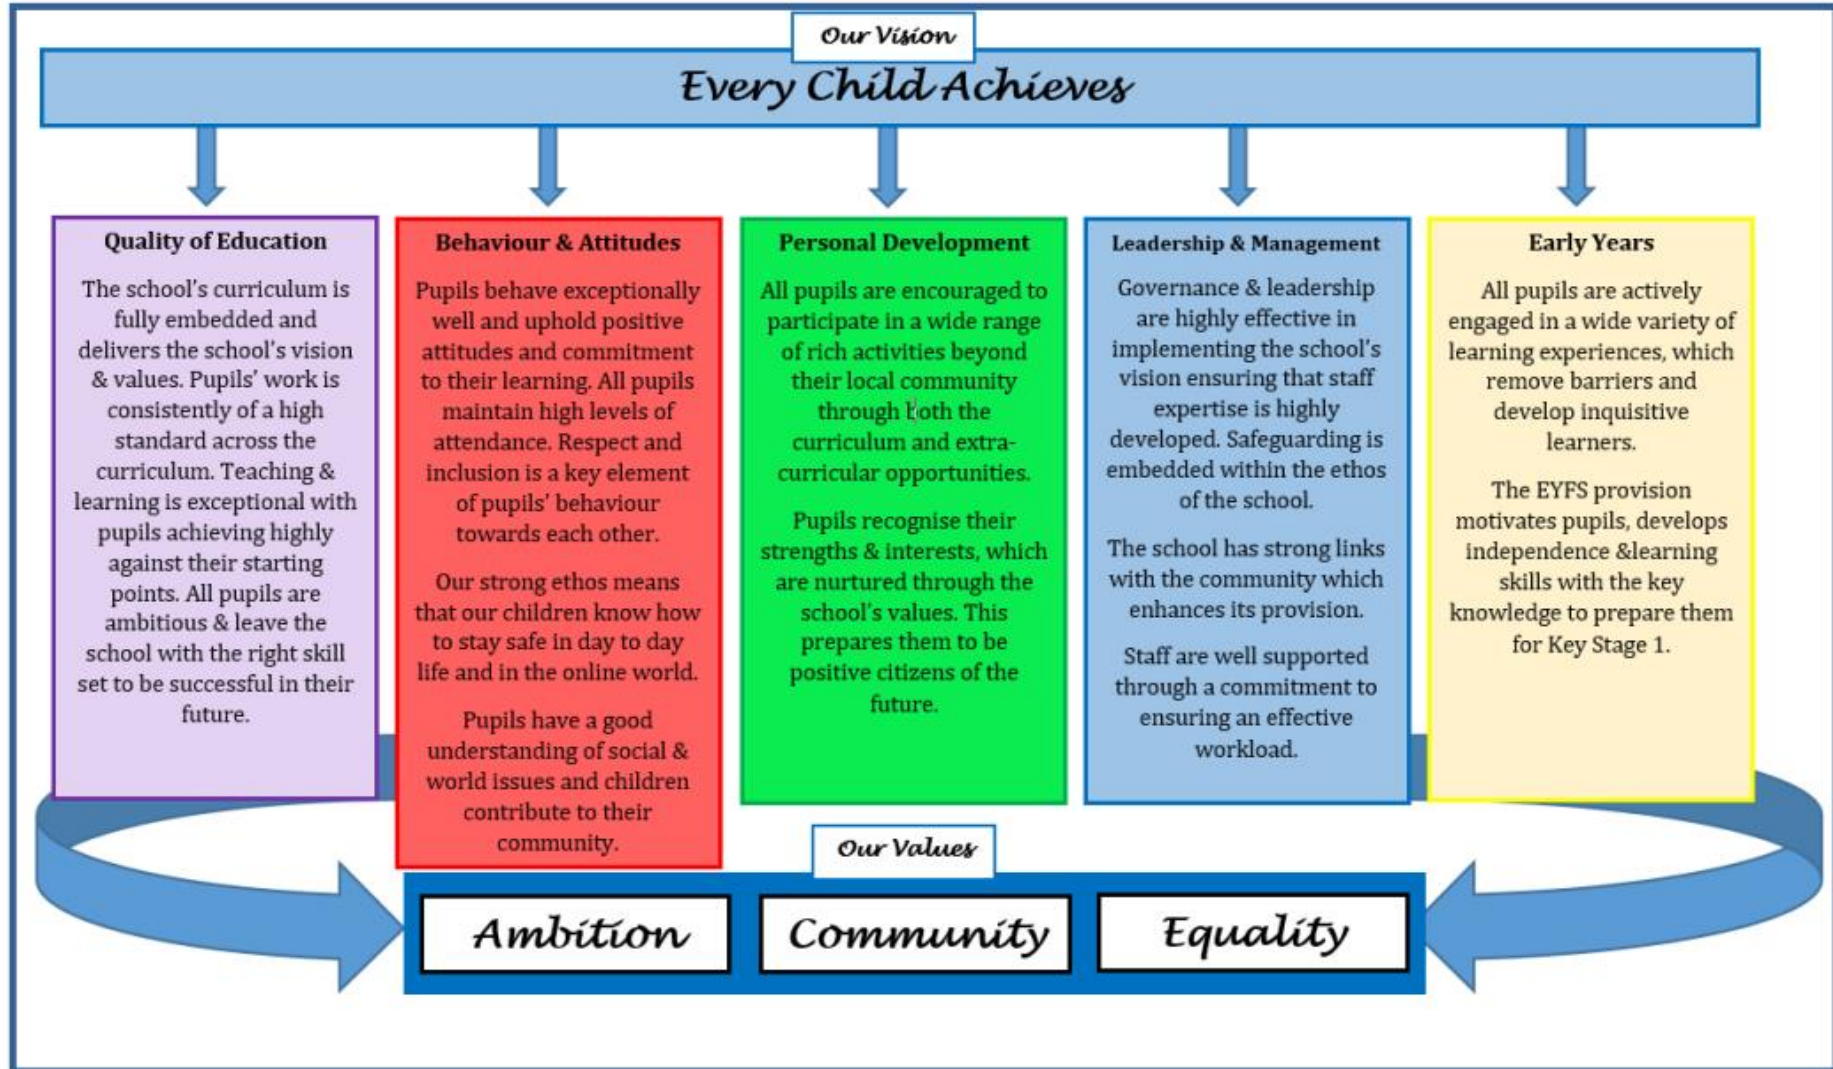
Our Vision

Every Child Achieves

Quality of Education

The school's curriculum is fully embedded and delivers the school's vision & values. Pupils' work is consistently of a high standard across the curriculum. Teaching & learning is exceptional with pupils achieving highly against their starting points. All pupils are ambitious & leave the school with the right skill set to be successful in their future.

Behaviour & Attitudes

Pupils behave exceptionally well and uphold positive attitudes and commitment to their learning. All pupils maintain high levels of attendance. Respect and inclusion is a key element of pupils' behaviour towards each other.

Our strong ethos means that our children know how to stay safe in day to day life and in the online world.

Pupils have a good understanding of social & world issues and children contribute to their community.

Personal Development

All pupils are encouraged to participate in a wide range of rich activities beyond their local community through both the curriculum and extra-curricular opportunities.

Pupils recognise their strengths & interests, which are nurtured through the school's values. This prepares them to be positive citizens of the future.

Leadership & Management

Governance & leadership are highly effective in implementing the school's vision ensuring that staff expertise is highly developed. Safeguarding is embedded within the ethos of the school.

The school has strong links with the community which enhances its provision.

Staff are well supported through a commitment to ensuring an effective workload.

Early Years

All pupils are actively engaged in a wide variety of learning experiences, which remove barriers and develop inquisitive learners.

The EYFS provision motivates pupils, develops independence &learning skills with the key knowledge to prepare them for Key Stage 1.

Our Values

Ambition

Community

Equality